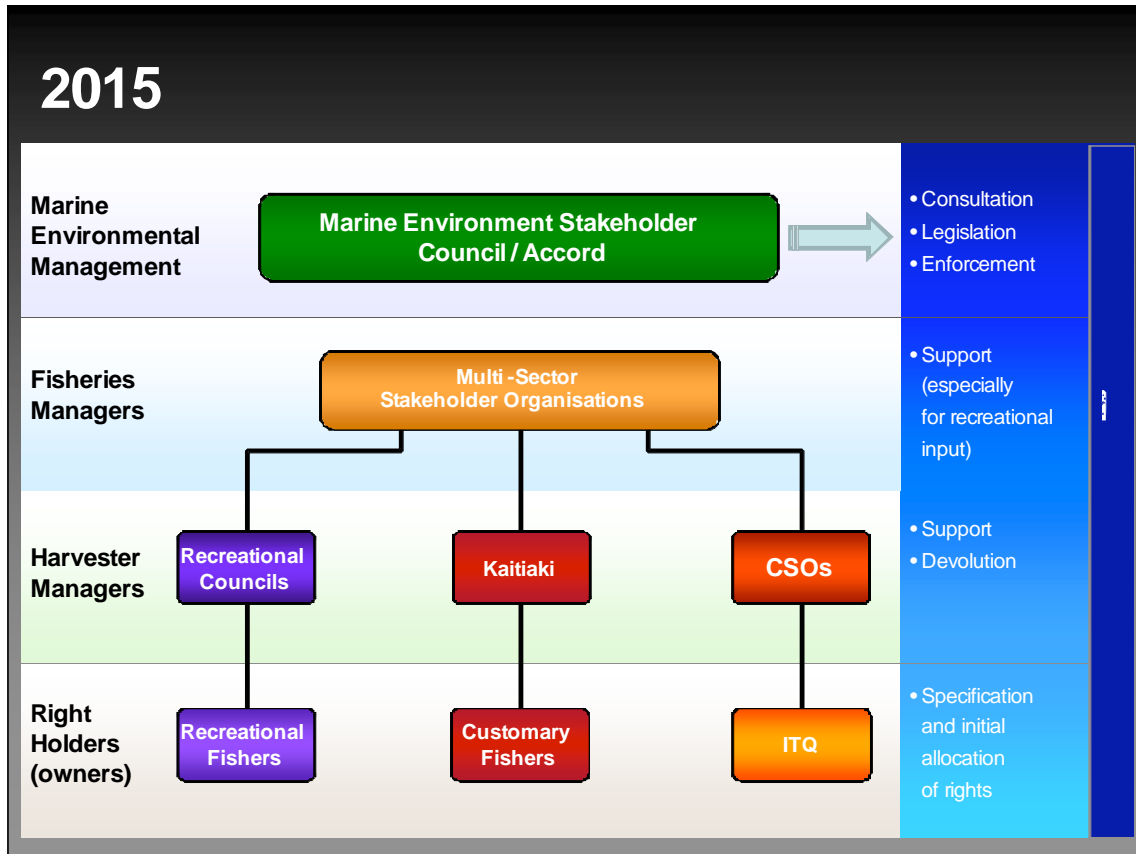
2015

Marine Environmental Management

Marine Environment Stakeholder Council / Accord

• Consultation
• Legislation
• Enforcement

Fisheries Managers

Multi -Sector Stakeholder Organisations

• Support (especially for recreational input)

Harvester Managers

Recreational Councils

Kaitiaki

CSOs

• Support
• Devolution

Right Holders (owners)

Recreational Fishers

Customary Fishers

ITQ

• Specification and initial allocation of rights